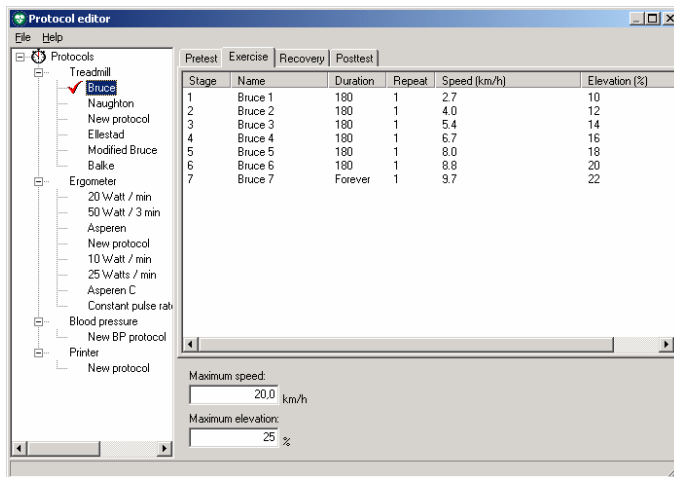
Protocol editor
File Help
Protocols
Treadmill
Bruce
Naughton
New protocol
Ellestad
Modified Bruce
Balke
Ergometer
20 Watt / min
50 Watt / 3 min
Asperen
New protocol
10 Watt / min
25 Watts / min
Asperen C
Constant pulse rat
Blood pressure
New BP protocol
Printer
New protocol

Pretest | Exercise | Recovery | Posttest

| Stage | Name | Duration | Repeat | Speed (km/h) | Elevation (%) |
|---|---|---|---|---|---|
| 1 | Bruce 1 | 180 | 1 | 2.7 | 10 |
| 2 | Bruce 2 | 180 | 1 | 4.0 | 12 |
| 3 | Bruce 3 | 180 | 1 | 5.4 | 14 |
| 4 | Bruce 4 | 180 | 1 | 6.7 | 16 |
| 5 | Bruce 5 | 180 | 1 | 8.0 | 18 |
| 6 | Bruce 6 | 180 | 1 | 8.8 | 20 |
| 7 | Bruce 7 | Forever | 1 | 9.7 | 22 |

Maximum speed:
20,0 km/h
Maximum elevation:
25 %